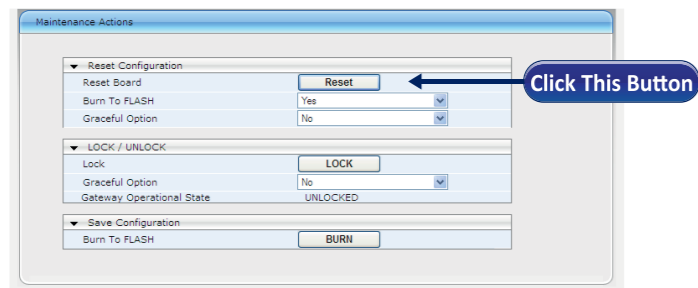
Maintenance Actions

Reset Configuration

| | |
|---|---|
| Reset Board | Reset |
| Burn To FLASH | Yes |
| Graceful Option | No |

Click This Button

LOCK / UNLOCK

| | |
|---|---|
| Lock | LOCK |
| Graceful Option | No |
| Gateway Operational State | UNLOCKED |

Save Configuration

| | |
|---|---|
| Burn To FLASH | BURN |